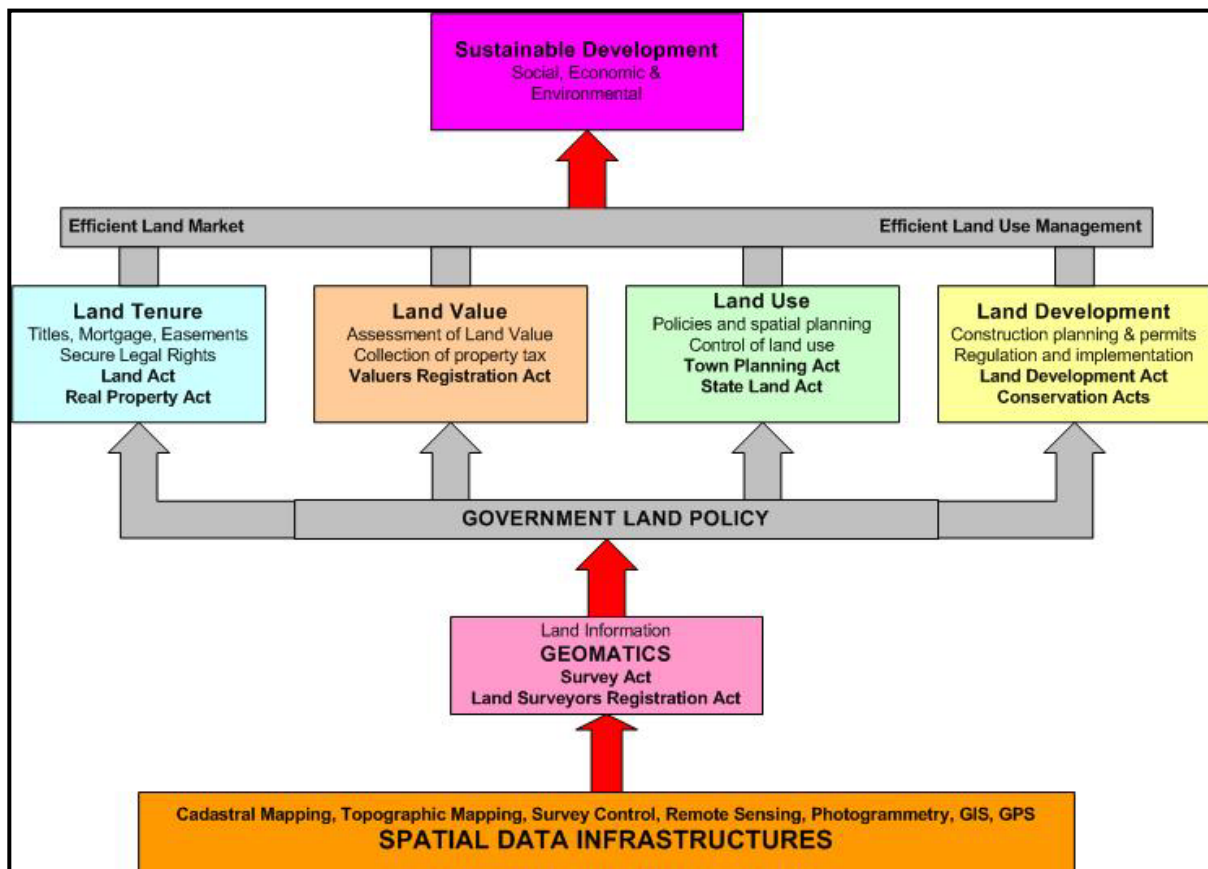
Sustainable Development
Social, Economic & Environmental

Efficient Land Market

Efficient Land Use Management

Land Tenure
Titles, Mortgage, Easements
Secure Legal Rights
Land Act
Real Property Act

Land Value
Assessment of Land Value
Collection of property tax
Valuers Registration Act

Land Use
Policies and spatial planning
Control of land use
Town Planning Act
State Land Act

Land Development
Construction planning & permits
Regulation and implementation
Land Development Act
Conservation Acts

GOVERNMENT LAND POLICY

Land Information
GEOMATICS
Survey Act
Land Surveyors Registration Act

Cadastral Mapping, Topographic Mapping, Survey Control, Remote Sensing, Photogrammetry, GIS, GPS
SPATIAL DATA INFRASTRUCTURES